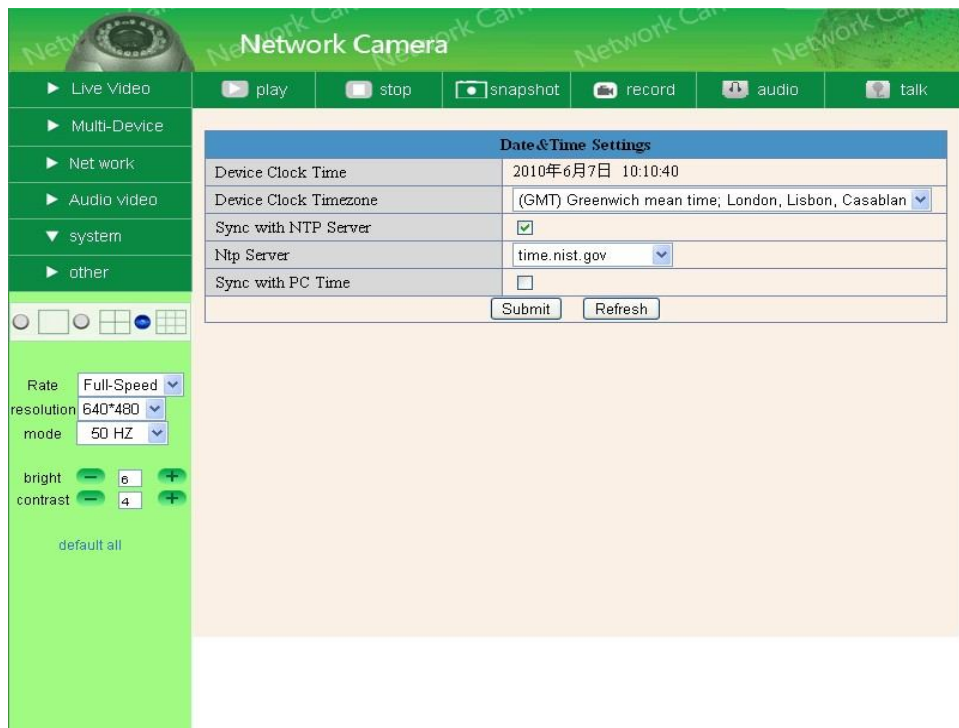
Network Camera

Network Camera

▶ Live Video
▶ Multi-Device
▶ Net work
▶ Audio video
▼ system
▶ other

play stop snapshot record audio talk

| Date&Time Settings | |
|---|---|
| Device Clock Time | 2010年6月7日 10:10:40 |
| Device Clock Timezone | (GMT) Greenwich mean time; London, Lisbon, Casablan |
| Sync with NTP Server | ☑ |
| Ntp Server | time.nist.gov |
| Sync with PC Time | ☐ |

Submit Refresh

Rate Full-Speed
resolution 640*480
mode 50 HZ

bright 6
contrast 4

default all